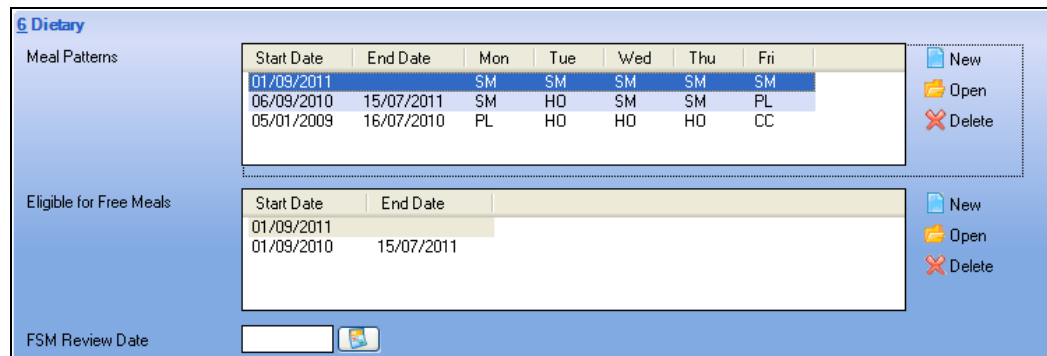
6 Dietary

Meal Patterns

| Start Date | End Date | Mon | Tue | Wed | Thu | Fri |
|---|---|---|---|---|---|---|
| 01/09/2011 | | SM | SM | SM | SM | SM |
| 06/09/2010 | 15/07/2011 | SM | HO | SM | SM | PL |
| 05/01/2009 | 16/07/2010 | PL | HO | HO | HO | CC |

New
Open
Delete

Eligible for Free Meals

| Start Date | End Date |
|---|---|
| 01/09/2011 | |
| 01/09/2010 | 15/07/2011 |

New
Open
Delete

FSM Review Date